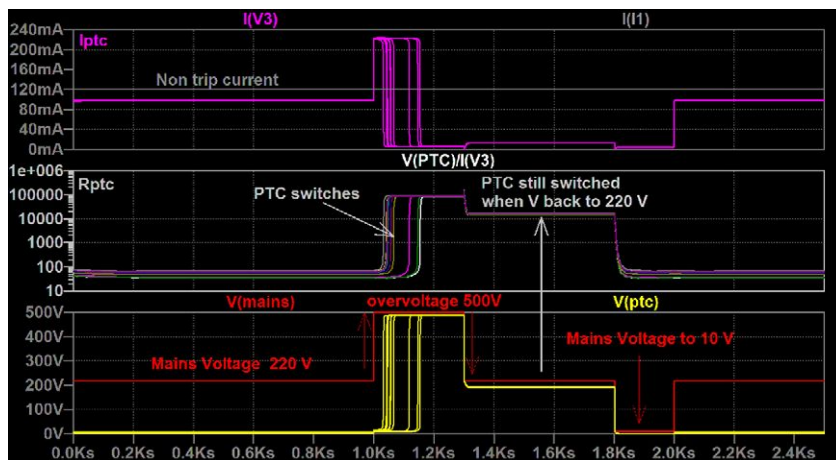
I(V3)

I(I1)

240mA
200mA
160mA
120mA
80mA
40mA
0mA

Iptc

Non trip current

V(PTC)/I(V3)

1e+006
100000
10000
1000
100
10

Rptc

PTC switches

PTC still switched when V back to 220 V

V(mains)

overvoltage 500V

V(ptc)

500V
400V
300V
200V
100V
0V

Mains Voltage 220 V

Mains Voltage to 10 V

0.0Ks 0.2Ks 0.4Ks 0.6Ks 0.8Ks 1.0Ks 1.2Ks 1.4Ks 1.6Ks 1.8Ks 2.0Ks 2.2Ks 2.4Ks